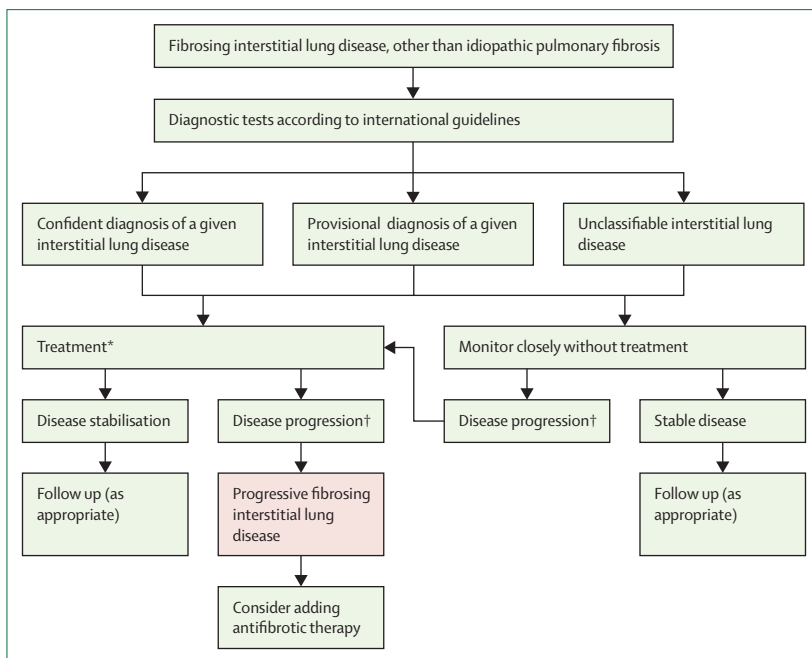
Fibrosing interstitial lung disease, other than idiopathic pulmonary fibrosis

Diagnostic tests according to international guidelines

Confident diagnosis of a given interstitial lung disease

Provisional diagnosis of a given interstitial lung disease

Unclassifiable interstitial lung disease

Treatment*

Monitor closely without treatment

Disease stabilisation

Disease progression†

Disease progression†

Stable disease

Follow up (as appropriate)

Progressive fibrosing interstitial lung disease

Follow up (as appropriate)

Consider adding antifibrotic therapy